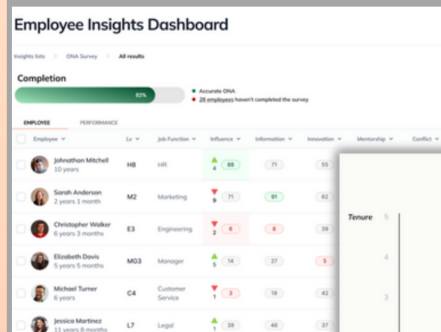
Employee Insights Dashboard

Insights lists > DNA Survey > All results

Completion

82%

Accurate DNA
28 employees haven't completed the survey

EMPLOYEE PERFORMANCE

| Employee | Lv | Job Function | Influence | Information | Innovation | Mentorship | Conflict |
|---|---|---|---|---|---|---|---|
| Johnathon Mitchell 10 years | H8 | HR | 4 88 | 71 | 55 | | |
| Sarah Anderson 2 years 1 month | M2 | Marketing | 9 71 | 81 | 62 | | |
| Christopher Walker 6 years 3 months | E3 | Engineering | 2 8 | 8 | 39 | | |
| Elizabeth Davis 5 years 5 months | MG3 | Manager | 5 14 | 27 | 5 | | |
| Michael Turner 6 years | C4 | Customer Service | 1 3 | 18 | 42 | | |
| Jessica Martinez 11 years 8 months | L7 | Legal | 1 39 | 48 | 37 | | |

Tenure 5

4

3